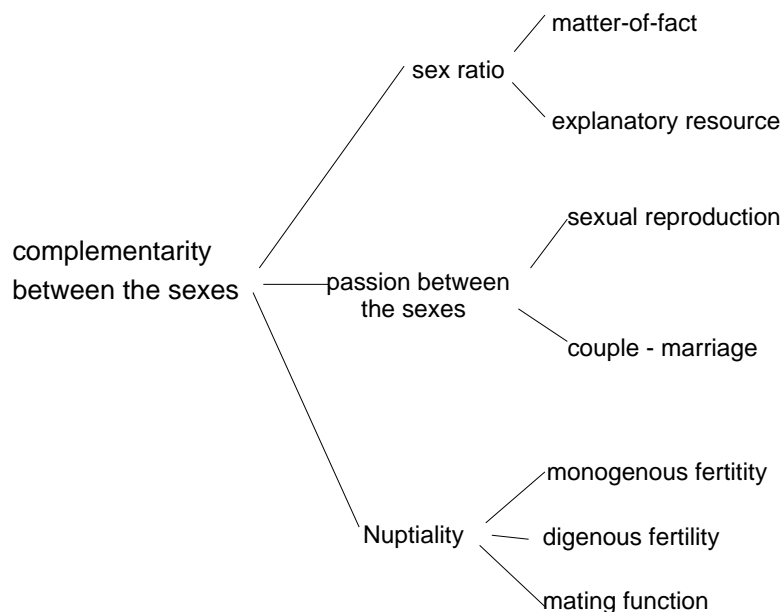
complementarity between the sexes

sex ratio

matter-of-fact

explanatory resource

passion between the sexes

sexual reproduction

couple - marriage

Nuptiality

monogenous fertitity

digenous fertility

mating function